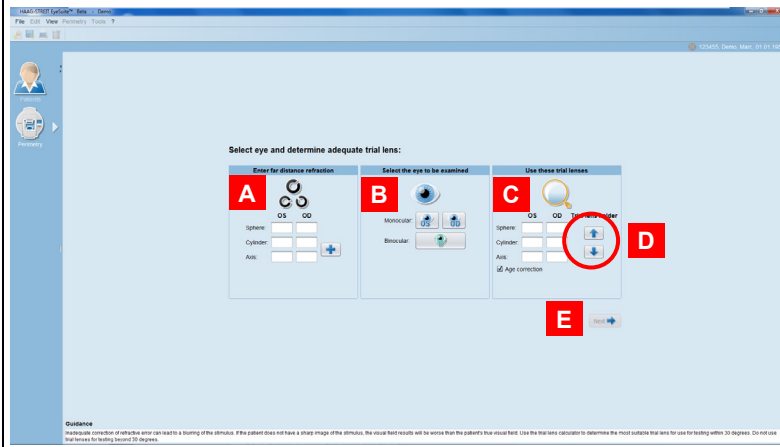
HAAG-STREIT EyeSuite™ Beta - Demo

File Edit View Perimetry Tools ?

123455, Demo, Marc, 01.01.19

Patients

Perimetry

Select eye and determine adequate trial lens:

Enter far distance refraction

A

OS OD

Sphere:

Cylinder:

Axis:

Select the eye to be examined

B

Monocular:

Binocular:

Use these trial lenses

C

OS OD Tri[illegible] lens holder

Sphere:

Cylinder:

Axis:

Age correction

D

E

Next

Guidance

Inadequate correction of refractive error can lead to a blurring of the stimulus. If the patient does not have a sharp image of the stimulus, the visual field results will be worse than the patient's true visual field. Use the trial lens calculator to determine the most suitable trial lens for use for testing within 30 degrees. Do not use trial lenses for testing beyond 30 degrees.